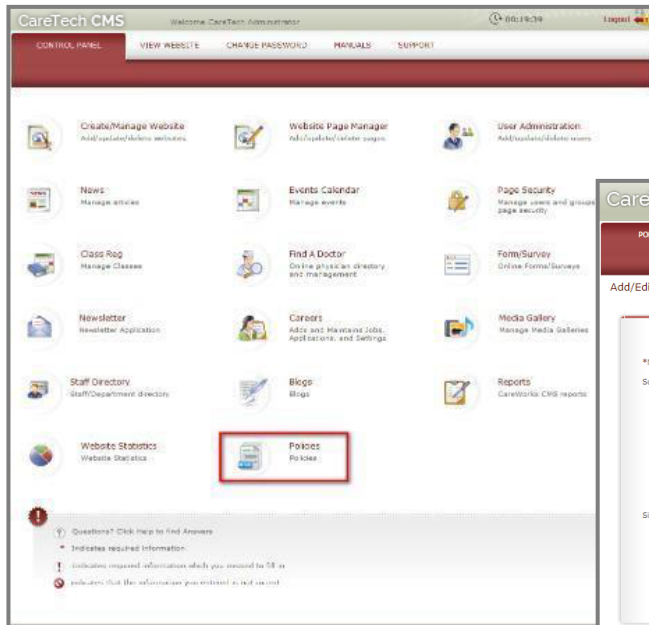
CareTech CMS Welcome CareTech Administrator 00:19:39 Logout

CONTROL PANEL VIEW WEBSITE CHANGE PASSWORD MANUALS SUPPORT

Create/Manage Website
Add/update/delete websites

Website Page Manager
Add/update/delete pages

User Administration
Add/update/delete users

News
Manage articles

Events Calendar
Manage events

Page Security
Manage users and groups page security

Class Reg
Manage Classes

Find A Doctor
Online physician directory and management

Form/Survey
Online Forms/Surveys

Newsletter
Newsletter Application

Careers
Adds and Maintains Jobs, Applications, and Settings

Media Gallery
Manage Media Galleries

Staff Directory
Staff/Department directory

Blogs
Blogs

Reports
CareWorks CMS reports

Website Statistics
Website Statistics

Policies
Policies

Questions? Click Help to find Answers

* Indicates required information

! Indicates required information which you neeed to fill in

Indicates that the information you entered is not valid

Care
PO
Add/Edi
*
S
S